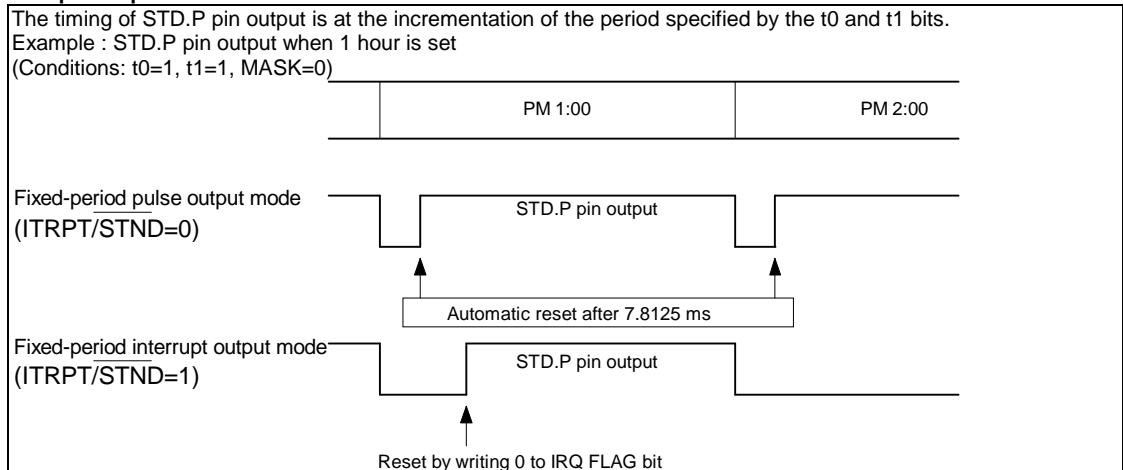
The timing of STD.P pin output is at the incrementation of the period specified by the t0 and t1 bits.
Example : STD.P pin output when 1 hour is set
(Conditions: t0=1, t1=1, MASK=0)

PM 1:00

PM 2:00

Fixed-period pulse output mode
(ITRPT/$\overline{STND}$=0)

STD.P pin output

Automatic reset after 7.8125 ms

Fixed-period interrupt output mode
(ITRPT/$\overline{STND}$=1)

STD.P pin output

Reset by writing 0 to IRQ FLAG bit